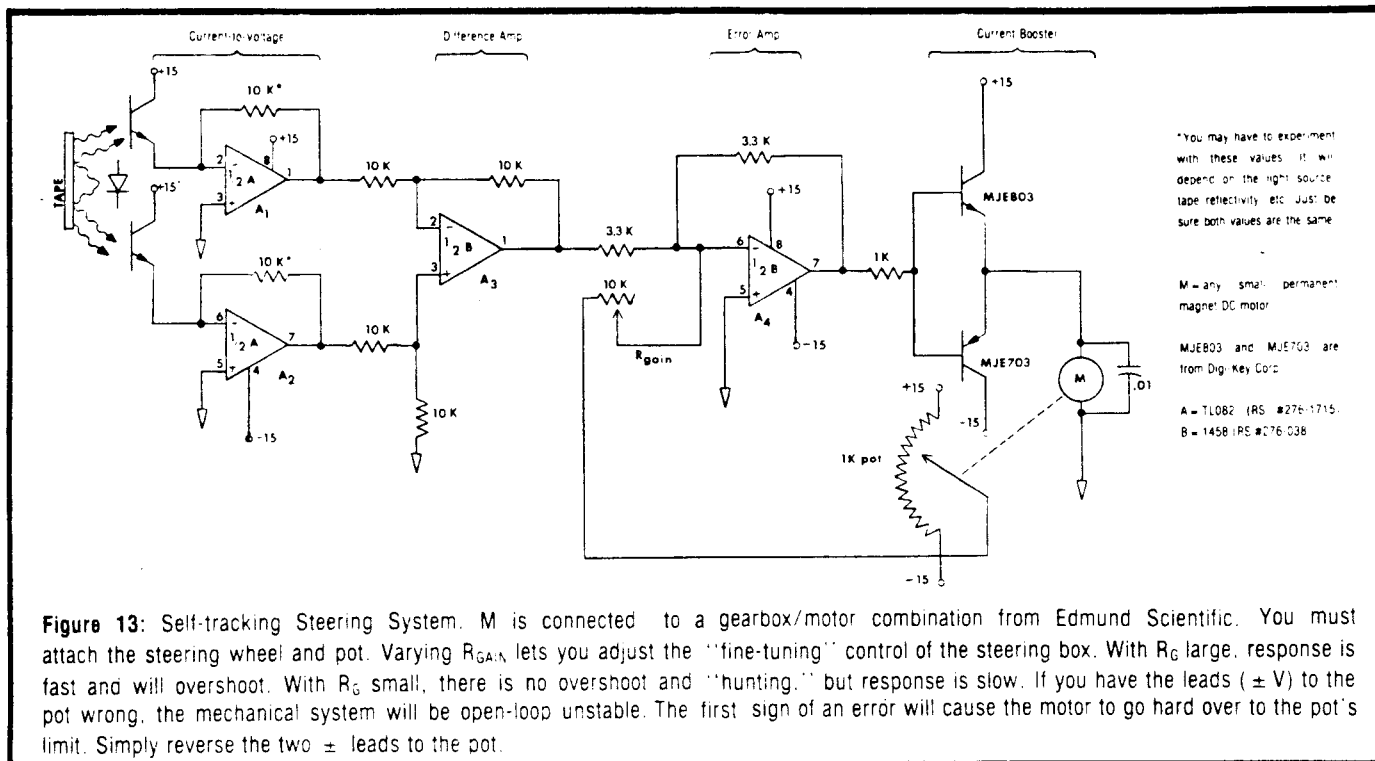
Current-to-voltage

Difference Amp

Error Amp

Current Booster

TAPE

+15

10 K*

+15

2

8

1

$\frac{1}{2}$ A

3

$A_1$

+15'

10 K*

6

7

$\frac{1}{2}$ A

5

4

$A_2$

-15

10 K

10 K

2

1

$\frac{1}{2}$ B

3

$A_3$

10 K

10 K

3.3 K

3.3 K

+15

6

8

$\frac{1}{2}$ B

7

5

4

$A_4$

-15

10 K

$R_{gain}$

1K

+15

MJE803

MJE703

-15

M

.01

+15

1K pot

-15

*You may have to experiment with these values. It will depend on the light source, tape reflectivity, etc. Just be sure both values are the same.

M = any small permanent magnet DC motor

MJE803 and MJE703 are from Digi-Key Corp.

A = TL082 (RS #276-1715)
B = 1458 (RS #276-038)

Figure 13: Self-tracking Steering System. M is connected to a gearbox/motor combination from Edmund Scientific. You must attach the steering wheel and pot. Varying $R_{GAIN}$ lets you adjust the "fine-tuning" control of the steering box. With $R_G$ large, response is fast and will overshoot. With $R_G$ small, there is no overshoot and "hunting," but response is slow. If you have the leads ($\pm$ V) to the pot wrong, the mechanical system will be open-loop unstable. The first sign of an error will cause the motor to go hard over to the pot's limit. Simply reverse the two $\pm$ leads to the pot.